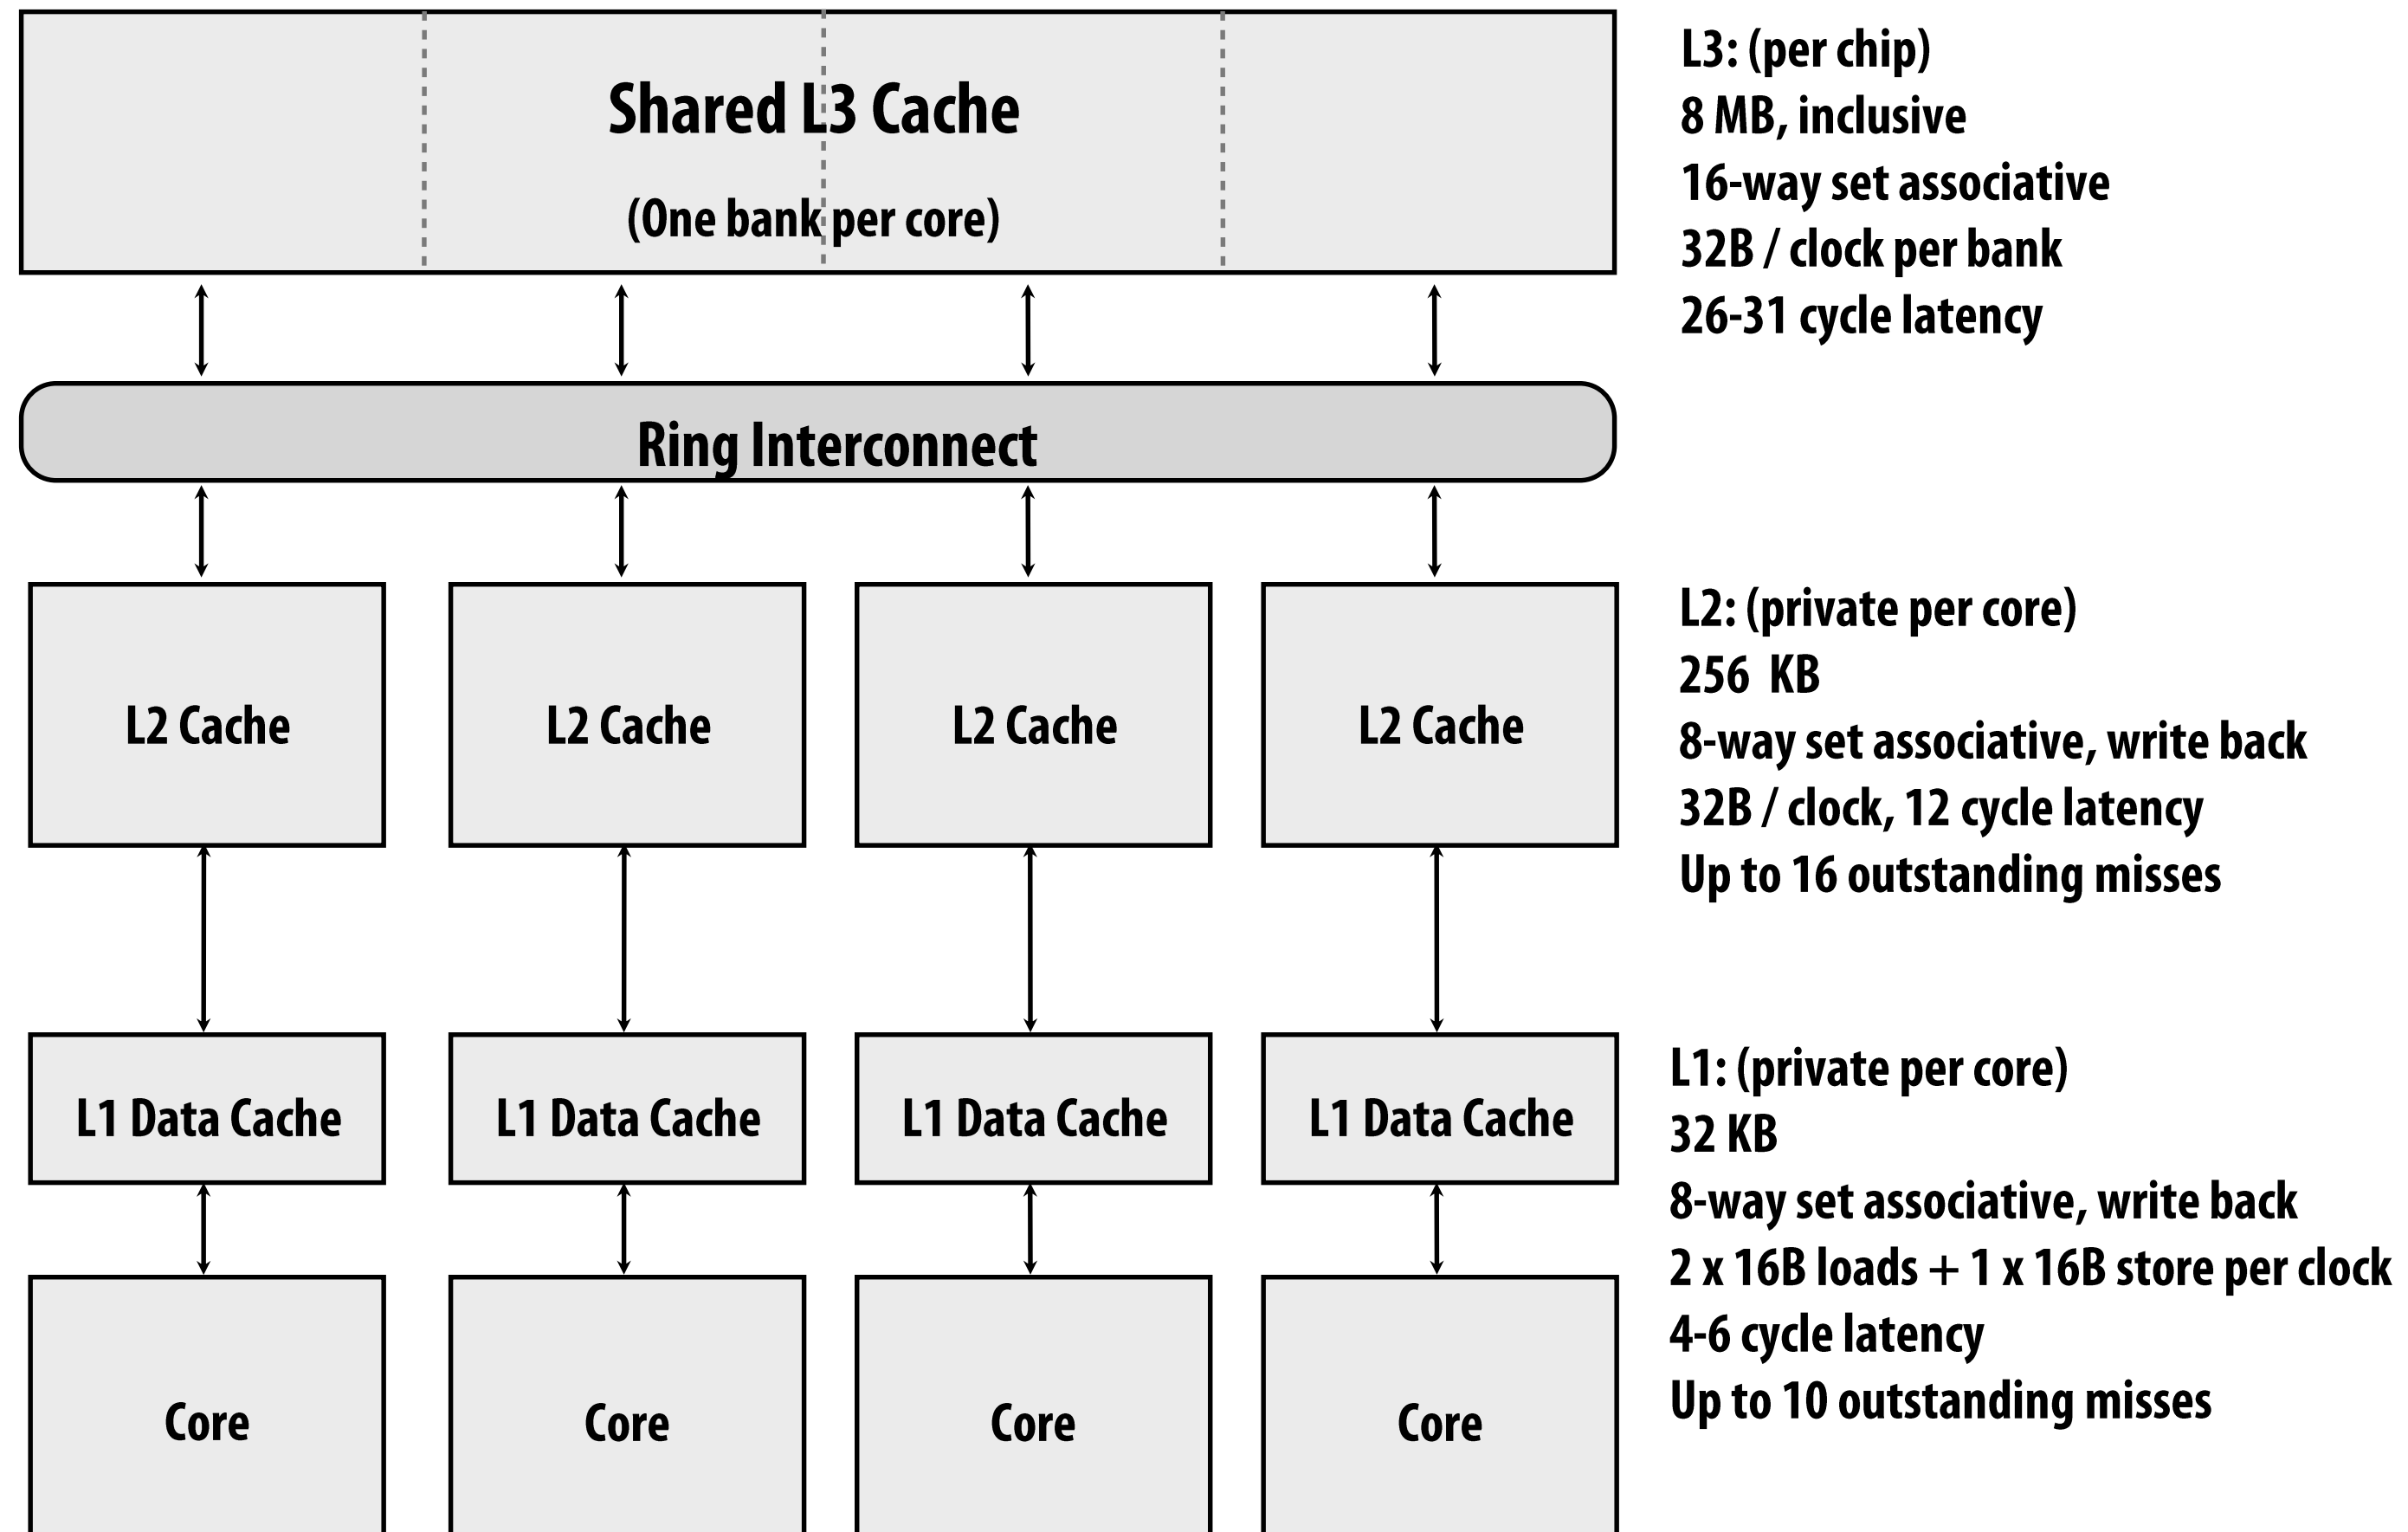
Shared L3 Cache

(One bank per core)

L3: (per chip)
8 MB, inclusive
16-way set associative
32B / clock per bank
26-31 cycle latency

Ring Interconnect

L2 Cache

L2 Cache

L2 Cache

L2 Cache

L2: (private per core)
256 KB
8-way set associative, write back
32B / clock, 12 cycle latency
Up to 16 outstanding misses

L1 Data Cache

L1 Data Cache

L1 Data Cache

L1 Data Cache

L1: (private per core)
32 KB
8-way set associative, write back
2 x 16B loads + 1 x 16B store per clock
4-6 cycle latency
Up to 10 outstanding misses

Core

Core

Core

Core